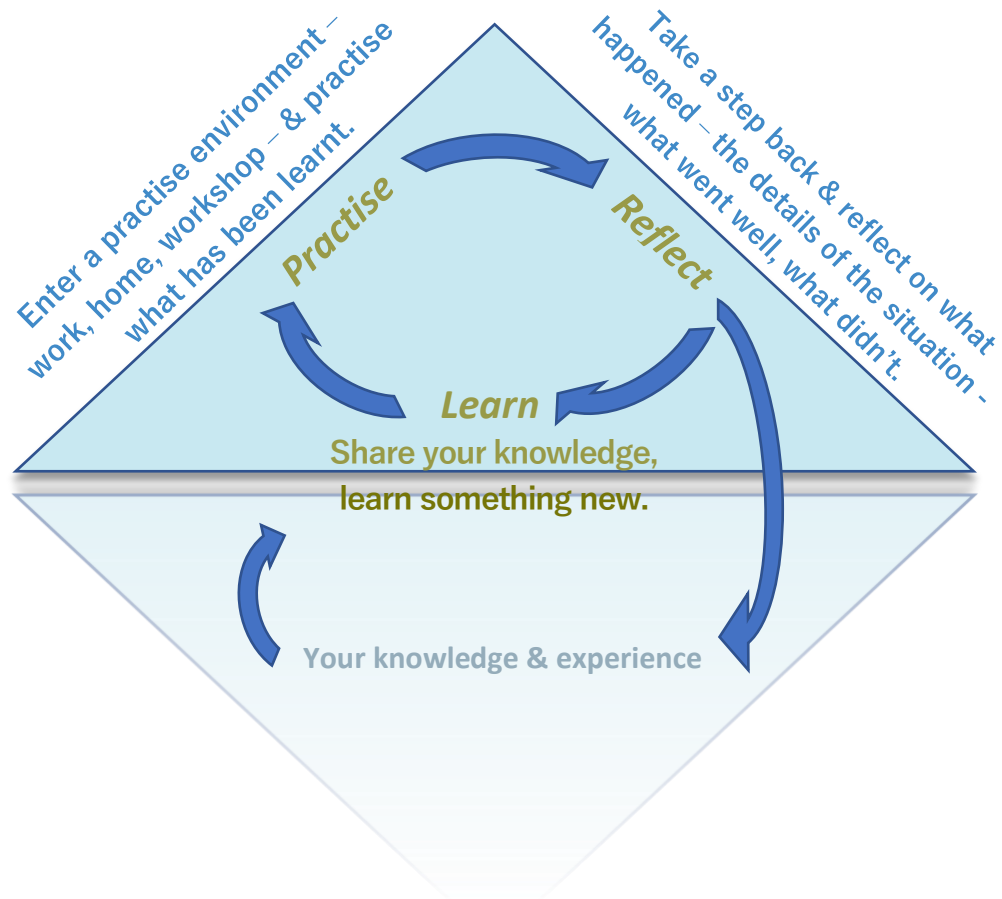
Enter a practise environment – work, home, workshop – & practise what has been learnt.

Take a step back & reflect on what happened – the details of the situation - what went well, what didn't.

Practise

Reflect

Learn

Share your knowledge, learn something new.

Your knowledge & experience